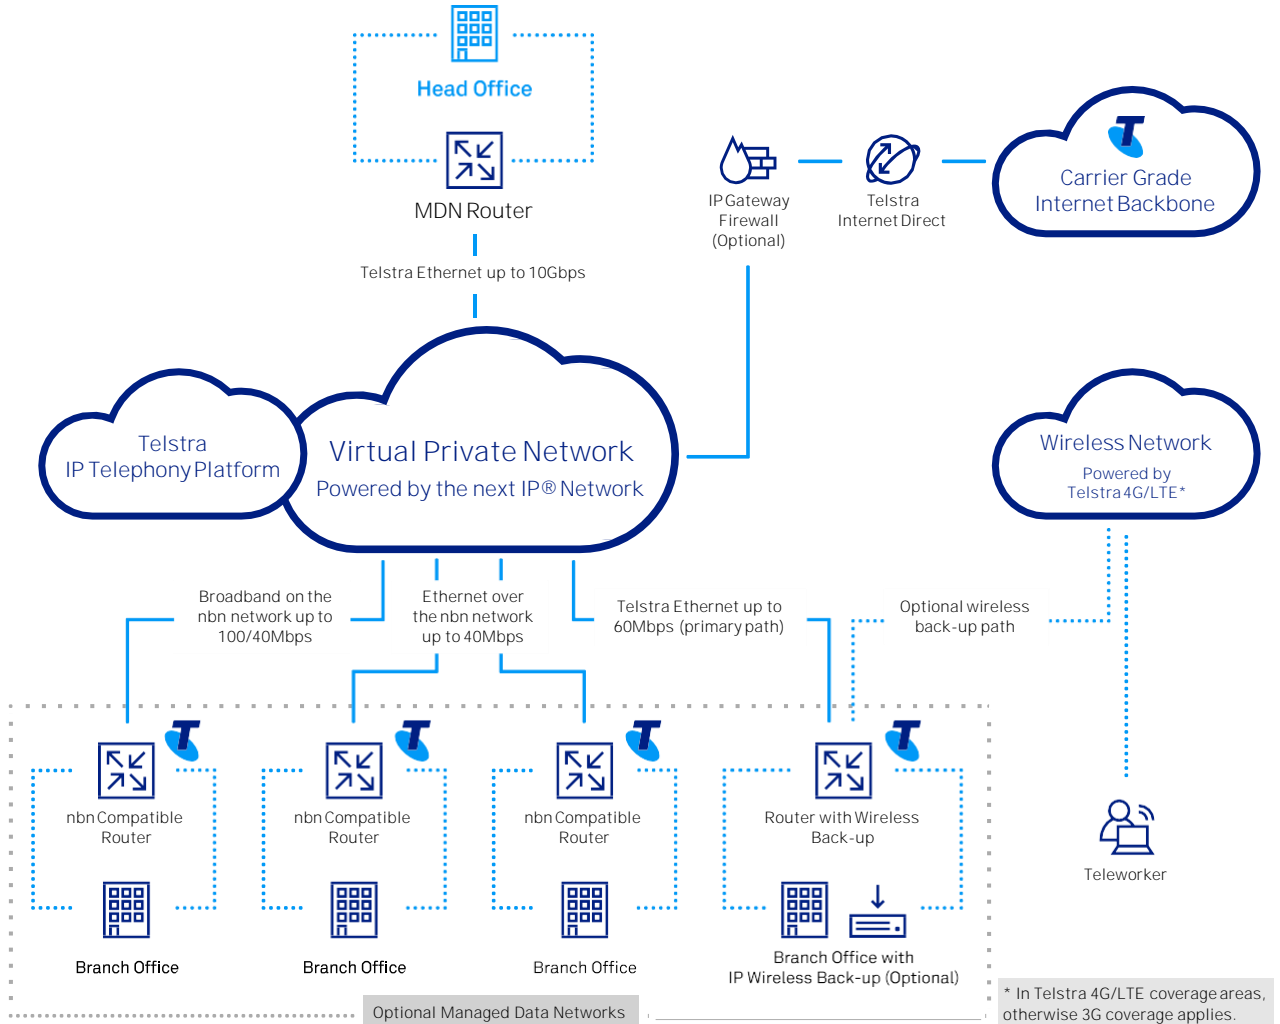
Head Office

MDN Router

Telstra Ethernet up to 10Gbps

IP Gateway Firewall (Optional)

Telstra Internet Direct

Carrier Grade Internet Backbone

Telstra IP Telephony Platform

Virtual Private Network
Powered by the next IP® Network

Wireless Network
Powered by Telstra 4G/LTE*

Broadband on the nbn network up to 100/40Mbps

Ethernet over the nbn network up to 40Mbps

Telstra Ethernet up to 60Mbps (primary path)

Optional wireless back-up path

nbn Compatible Router

Branch Office

nbn Compatible Router

Branch Office

nbn Compatible Router

Branch Office

Router with Wireless Back-up

Branch Office with IP Wireless Back-up (Optional)

Teleworker

Optional Managed Data Networks

* In Telstra 4G/LTE coverage areas, otherwise 3G coverage applies.